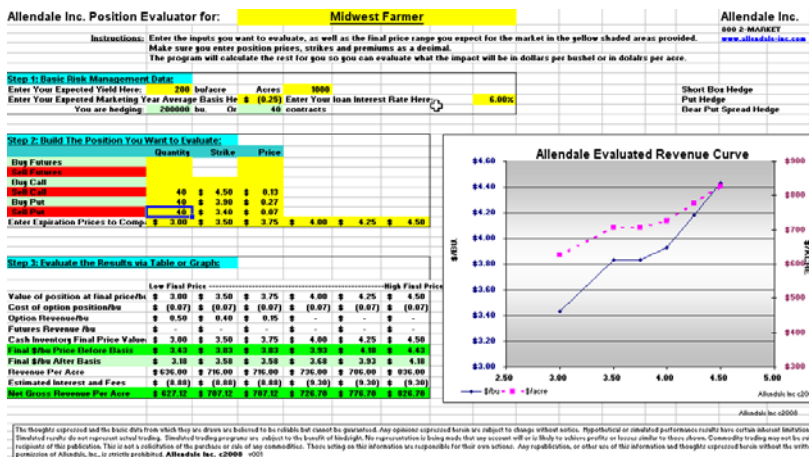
Allendale Inc. Position Evaluator for: Midwest Farmer

Allendale Inc.
800 2-MARKET
www.allendale-inc.com

Instructions: Enter the inputs you want to evaluate, as well as the final price range you expect for the market in the yellow shaded areas provided. Make sure you enter position prices, strikes and premiums as a decimal. The program will calculate the rest for you so you can evaluate what the impact will be in dollars per bushel or in dollars per acre.

Step 1: Basic Risk Management Data:

Enter Your Expected Yield Here: 200 bu/acre Acres 1000
Enter Your Expected Marketing Year Average Basis He $ (0.25) Enter Your loan Interest Rate Here: 6.00%
You are hedging 200000 bu. Or 40 contracts

Short Box Hedge
Put Hedge
Bear Put Spread Hedge

Step 2: Build The Position You Want to Evaluate:

| | Quantity | Strike | Price |
|---|---|---|---|
| Buy Futures | | | |
| Sell Futures | | | |
| Buy Call | | | |
| Sell Call | 40 | \$ 4.50 | \$ 0.13 |
| Buy Put | 40 | \$ 3.90 | \$ 0.27 |
| Sell Put | 40 | \$ 3.40 | \$ 0.07 |

Enter Expiration Prices to Comp: \$ 3.00 \$ 3.50 \$ 3.75 \$ 4.00 \$ 4.25 \$ 4.50

Step 3: Evaluate the Results via Table or Graph:

| | Low Final Price | | | | | High Final Price |
|---|---|---|---|---|---|---|
| Value of position at final price/bu | \$ 3.00 | \$ 3.50 | \$ 3.75 | \$ 4.00 | \$ 4.25 | \$ 4.50 |
| Cost of option position/bu | \$ (0.07) | \$ (0.07) | \$ (0.07) | \$ (0.07) | \$ (0.07) | \$ (0.07) |
| Option Revenue/bu | \$ 0.50 | \$ 0.40 | \$ 0.15 | \$ - | \$ - | \$ - |
| Futures Revenue /bu | \$ - | \$ - | \$ - | \$ - | \$ - | \$ - |
| Cash Inventory Final Price Value | \$ 3.00 | \$ 3.50 | \$ 3.75 | \$ 4.00 | \$ 4.25 | \$ 4.50 |
| Final \$/bu Price Before Basis | \$ 3.43 | \$ 3.83 | \$ 3.83 | \$ 3.93 | \$ 4.18 | \$ 4.43 |
| Final \$/bu After Basis | \$ 3.18 | \$ 3.58 | \$ 3.58 | \$ 3.68 | \$ 3.93 | \$ 4.18 |
| Revenue Per Acre | \$ 636.00 | \$ 716.00 | \$ 716.00 | \$ 736.00 | \$ 786.00 | \$ 836.00 |
| Estimated Interest and Fees | \$ (8.88) | \$ (8.88) | \$ (8.88) | \$ (9.30) | \$ (9.30) | \$ (9.30) |
| Net Gross Revenue Per Acre | \$ 627.12 | \$ 707.12 | \$ 707.12 | \$ 726.70 | \$ 776.70 | \$ 826.70 |

Allendale Evaluated Revenue Curve
$4.60 $4.40 $4.20 $4.00 $3.80 $3.60 $3.40 $3.20 $3.00
$900 $800 $700 $600 $500 $400 $300
$/BU
$/ACRE
2.50 3.00 3.50 4.00 4.50 5.00
$/bu $/acre
Allendale Inc c20
Allendale Inc c2008

The thoughts expressed and the basic data from which they are drawn are believed to be reliable but cannot be guaranteed. Any opinions expressed herein are subject to change without notice. Hypothetical or simulated performance results have certain inherent limitations. Simulated results do not represent actual trading. Simulated trading programs are subject to the benefit of hindsight. No representation is being made that any account will or is likely to achieve profits or losses similar to those shown. Commodity trading may not be suitable for recipients of this publication. This is not a solicitation of the purchase or sale of any commodities. Those acting on this information are responsible for their own actions. Any republication, or other use of this information and thoughts expressed herein without the written permission of Allendale, Inc., is strictly prohibited. Allendale Inc. c2008 v001